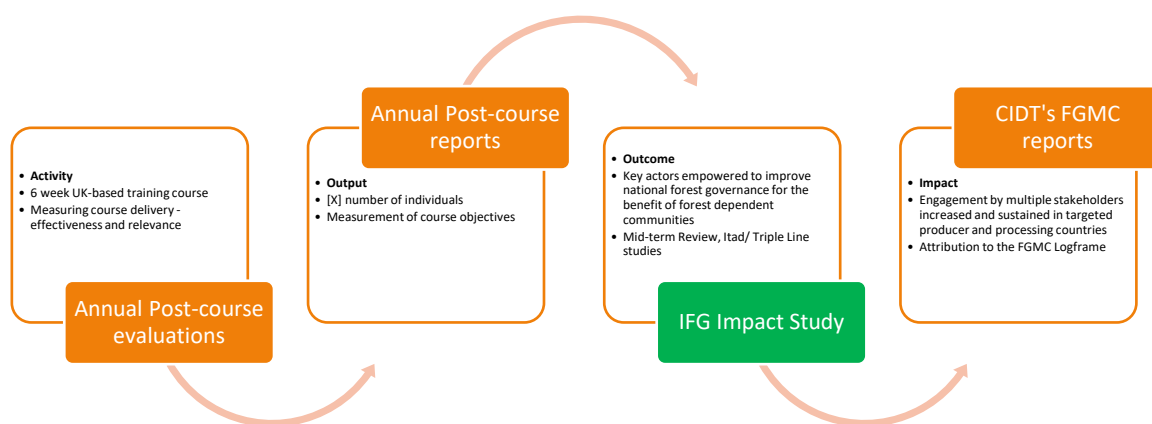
- **Activity**
- 6 week UK-based training course
- Measuring course delivery - effectiveness and relevance

Annual Post-course evaluations

Annual Post-course reports

- **Output**
- [X] number of individuals
- Measurement of course objectives

- **Outcome**
- Key actors empowered to improve national forest governance for the benefit of forest dependent communities
- Mid-term Review, Itad/ Triple Line studies

IFG Impact Study

CIDT's FGMC reports

- **Impact**
- Engagement by multiple stakeholders increased and sustained in targeted producer and processing countries
- Attribution to the FGMC Logframe